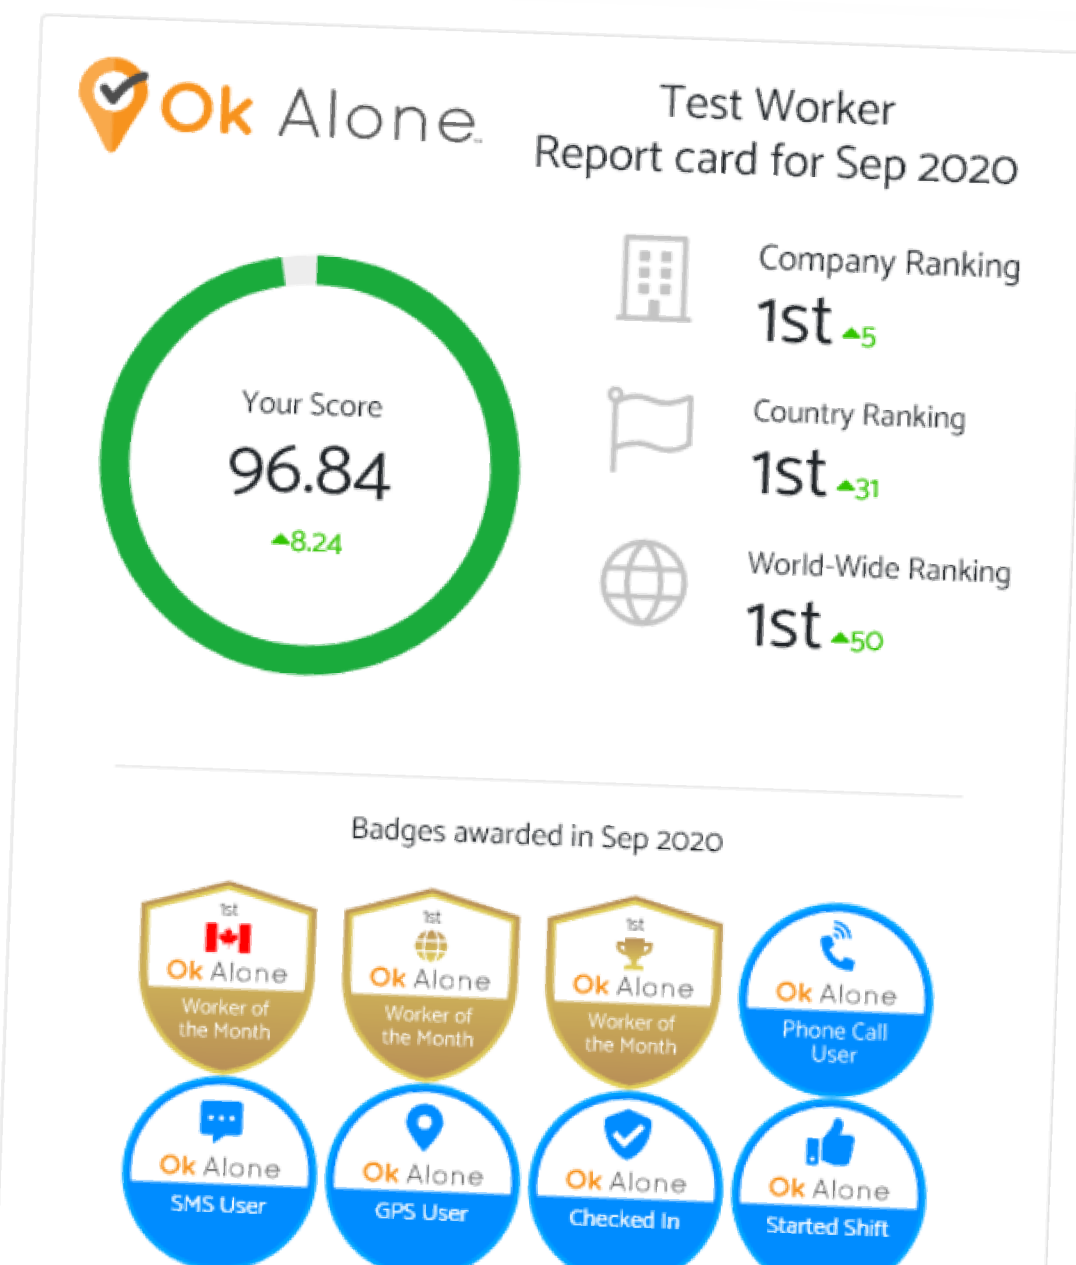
Ok Alone

Test Worker
Report card for Sep 2020

Your Score
96.84
▲8.24

Company Ranking
1st ▲5

Country Ranking
1st ▲31

World-Wide Ranking
1st ▲50

Badges awarded in Sep 2020

1st
Ok Alone
Worker of the Month

1st
Ok Alone
Worker of the Month

1st
Ok Alone
Worker of the Month

Ok Alone
Phone Call User

Ok Alone
SMS User

Ok Alone
GPS User

Ok Alone
Checked In

Ok Alone
Started Shift